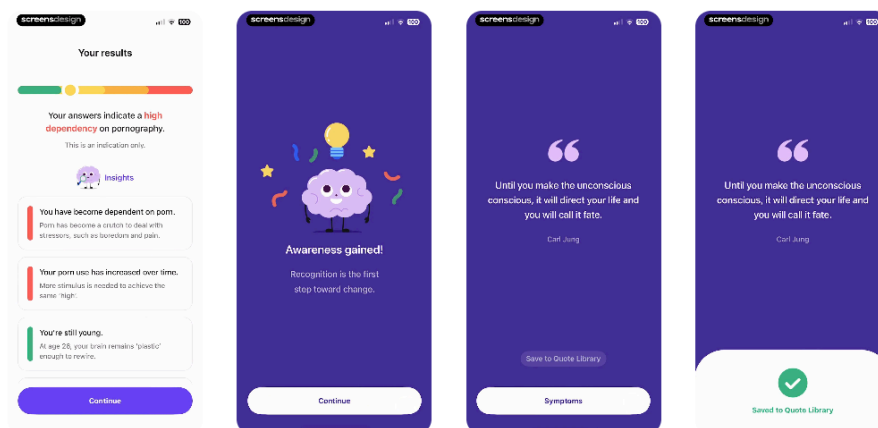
screensdesign

100

Your results

Your answers indicate a high dependency on pornography.

This is an indication only.

Insights

You have become dependent on porn.

Porn has become a crutch to deal with stressors, such as boredom and pain.

Your porn use has increased over time.

More stimulus is needed to achieve the same 'high'.

You're still young.

At age 28, your brain remains 'plastic' enough to rewire.

Continue

screensdesign

100

Awareness gained!

Recognition is the first step toward change.

Continue

screensdesign

100

Until you make the unconscious conscious, it will direct your life and you will call it fate.

Carl Jung

Save to Quote Library

Symptoms

screensdesign

100

Until you make the unconscious conscious, it will direct your life and you will call it fate.

Carl Jung

Saved to Quote Library